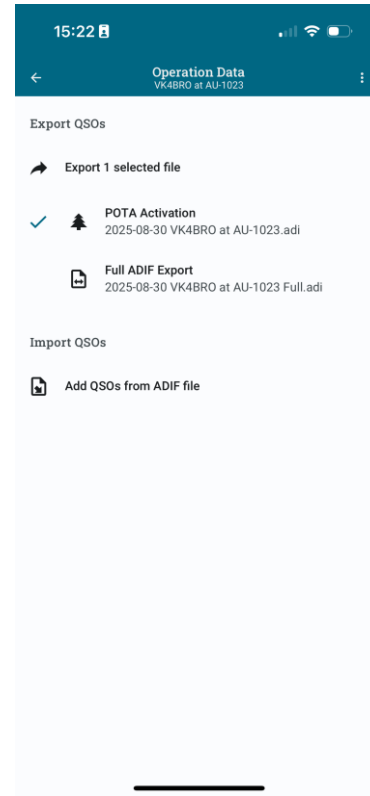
15:22

Operation Data
VK4BRO at AU-1023

Export QSOs

Export 1 selected file

POTA Activation
2025-08-30 VK4BRO at AU-1023.adi

Full ADIF Export
2025-08-30 VK4BRO at AU-1023 Full.adi

Import QSOs

Add QSOs from ADIF file